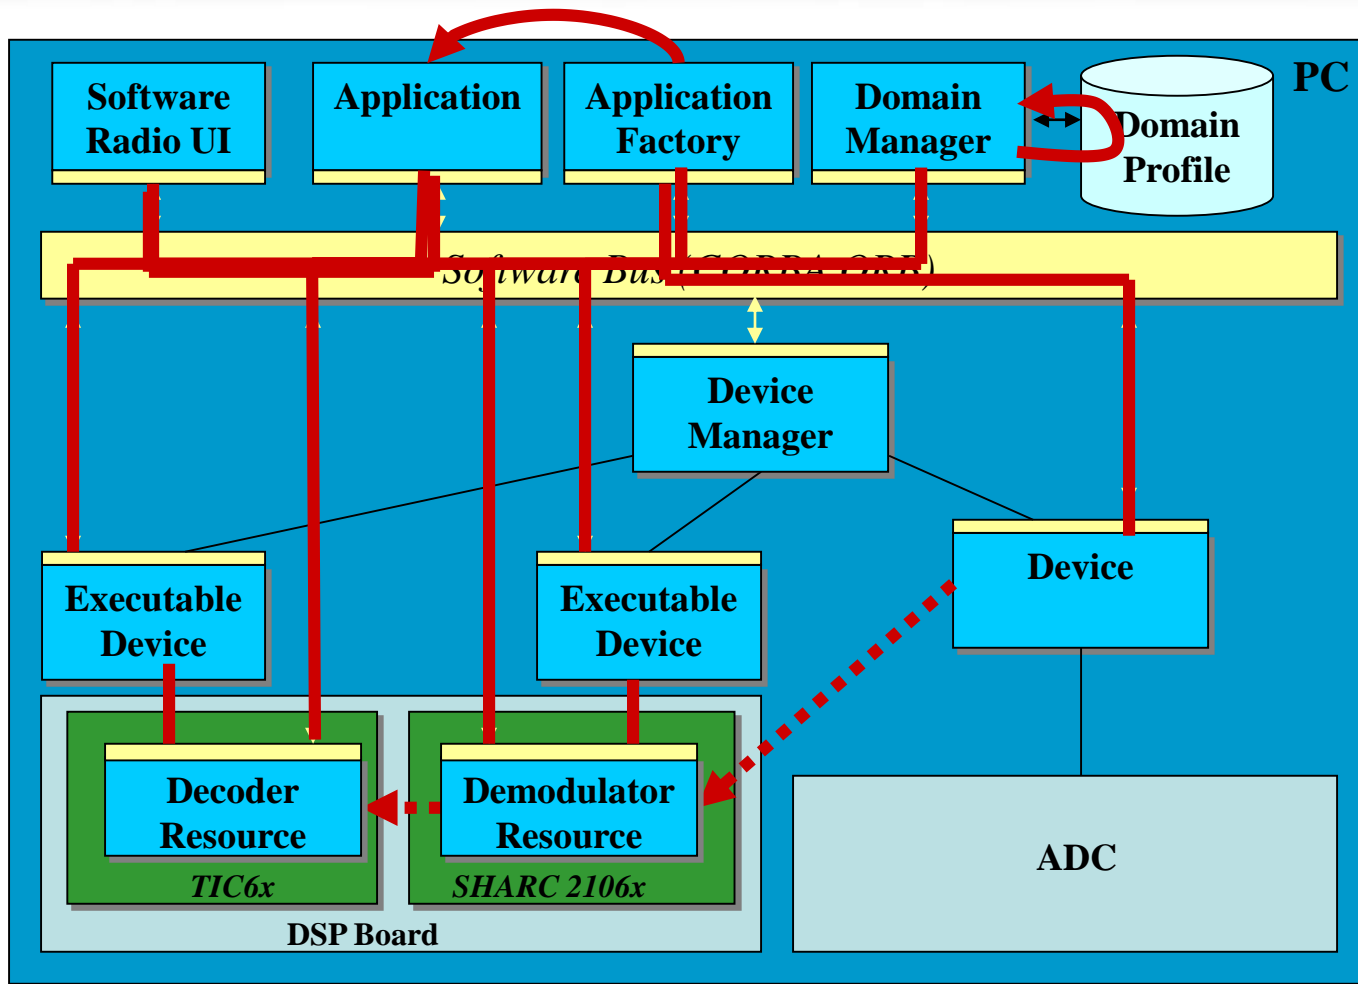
PC

Software Radio UI

Application

Application Factory

Domain Manager

Domain Profile

Software Bus (CORBA ORB)

Device Manager

Executable Device

Executable Device

Device

Decoder Resource

TIC6x

Demodulator Resource

SHARC 2106x

DSP Board

ADC